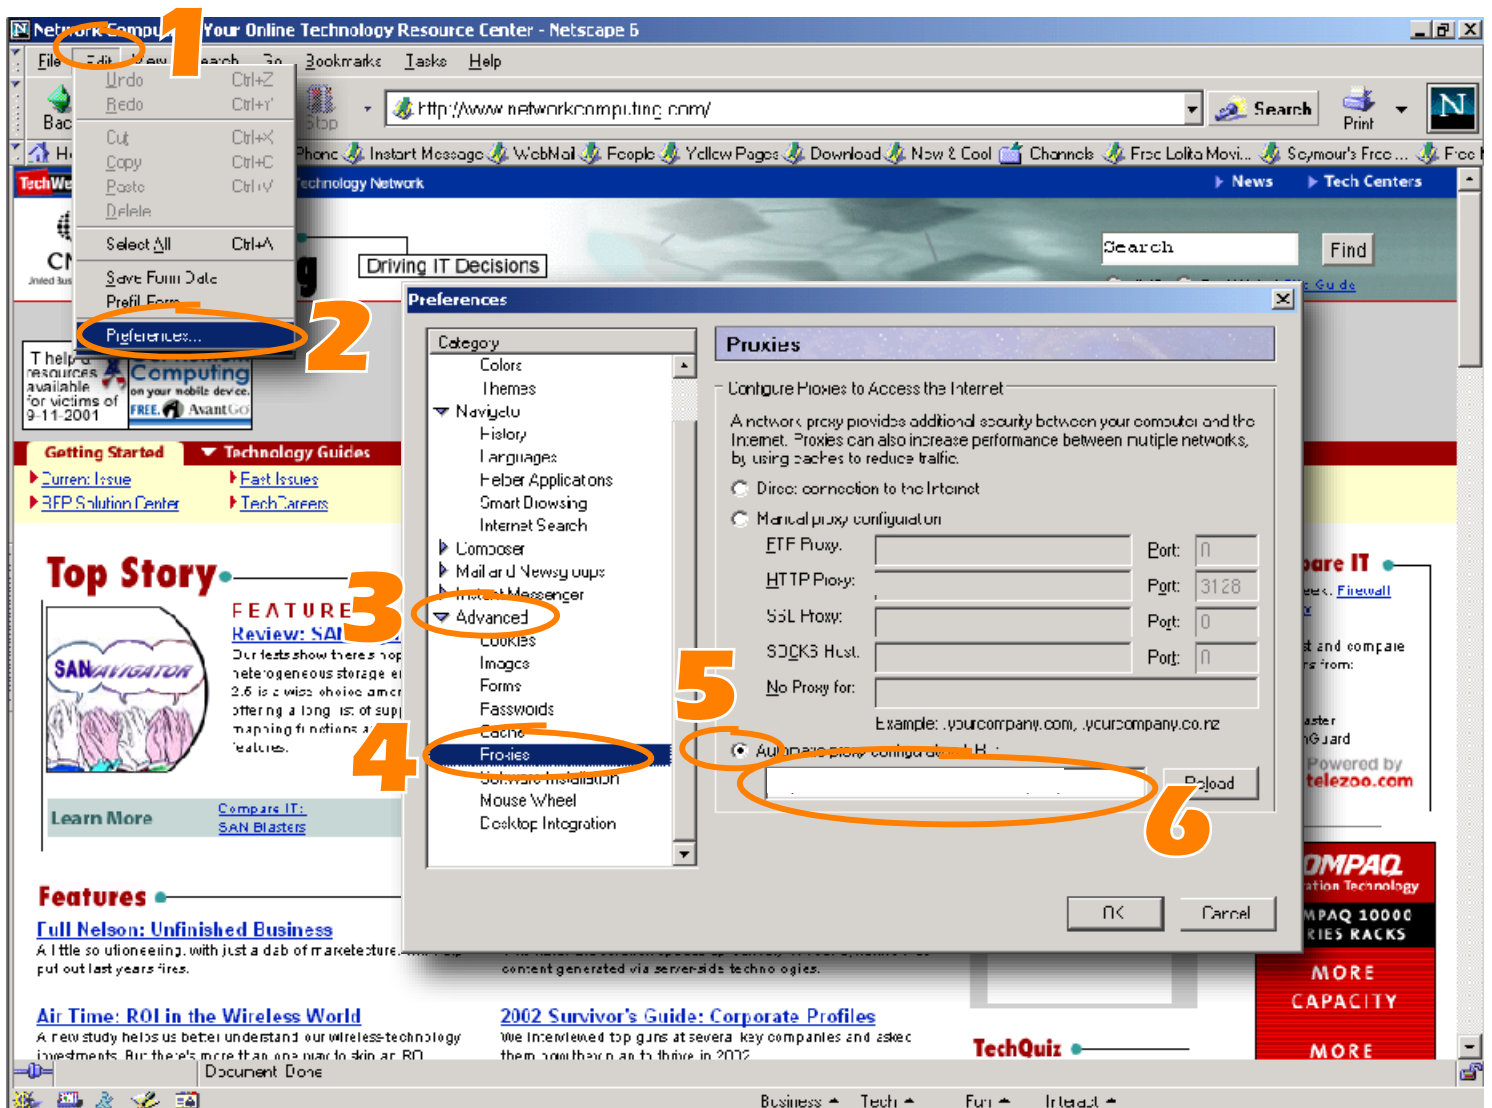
Network Computing - Your Online Technology Resource Center - Netscape 6

File Edit View Search Go Bookmarks Tasks Help

1

Undo Ctrl+Z
Redo Ctrl+Y
Cut Ctrl+X
Copy Ctrl+C
Paste Ctrl+V
Delete
Select All Ctrl+A
Save Form Data
Prefill Form
Preferences...

2

http://www.networkcomputing.com/

Search

Print

Phone Instant Message WebMail People Yellow Pages Download New & Cool Channels Free Lolita Movi... Seymour's Free... Free

TechWeb Technology Network

News Tech Centers

Driving IT Decisions

Search Find

Computing on your mobile device. FREE. AvantGo

T help resources available for victims of 9-11-2001

Getting Started Technology Guides
Current Issue Fast Issues
RFP Solution Center TechCareers

Top Story
FEATURE
Review: SAN
Our tests show there's no heterogeneous storage 2.6 is a wise choice offering a long list of mapping functions features.

Learn More Compare IT: SAN Blasters

Features
Full Nelson: Unfinished Business
A little so ulioneering, with just a dab of maretecture... put out last years fires.

Air Time: ROI in the Wireless World
A new study helps us better understand our wireless-technology investments. But there's more than one way to skin an RO

2002 Survivor's Guide: Corporate Profiles
We interviewed top guns at several key companies and asked them how they plan to thrive in 2002

content generated via server-side technologies.

TechQuiz

Compare IT
Firewall
and compare from:
Powered by telezoo.com

COMPAQ
COMPAQ 10000 SERIES RACKS
MORE CAPACITY
MORE

Preferences

Category
Colors
Themes
Navigator
History
Languages
Helper Applications
Smart Browsing
Internet Search
Composer
Mail and Newsgroups
Instant Messenger
Advanced
Cookies
Images
Forms
Passwords
Cache
Proxies
Software Installation
Mouse Wheel
Desktop Integration

3
4
5
6

Proxies

Configure Proxies to Access the Internet

A network proxy provides additional security between your computer and the Internet. Proxies can also increase performance between multiple networks, by using caches to reduce traffic.

Direct connection to the Internet
Manual proxy configuration
FTP Proxy: Port: 0
HTTP Proxy: Port: 3128
SSL Proxy: Port: 0
SOCKS Host: Port: 0
No Proxy for:
Example: .yourcompany.com, .yourcompany.co.nz
Automatic proxy configuration URL:
Reload

OK Cancel

Document: Done

Business Tech Fun Interact